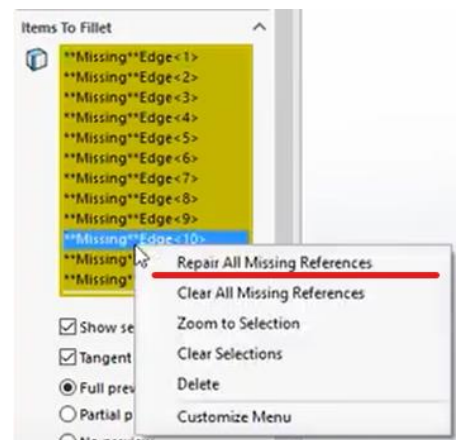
Items To Fillet

**Missing**Edge<1>
**Missing**Edge<2>
**Missing**Edge<3>
**Missing**Edge<4>
**Missing**Edge<5>
**Missing**Edge<6>
**Missing**Edge<7>
**Missing**Edge<8>
**Missing**Edge<9>
**Missing**Edge<10>
**Missing*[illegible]
**Missing*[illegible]

Show se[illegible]
Tangent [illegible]
Full prev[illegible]
Partial p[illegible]
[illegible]

Repair All Missing References
Clear All Missing References
Zoom to Selection
Clear Selections
Delete
Customize Menu